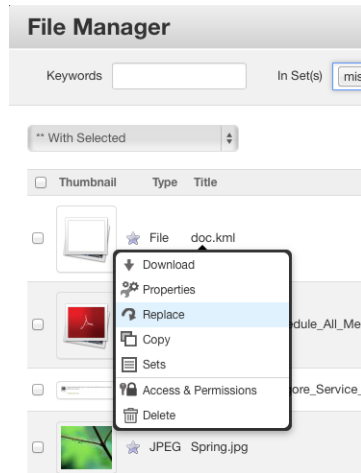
File Manager

Keywords

In Set(s) mis

** With Selected

Thumbnail Type Title

File doc.kml

Download

Properties

Replace

Copy

Sets

Access & Permissions

Delete

dule_All_Me

ore_Service_

JPEG Spring.jpg